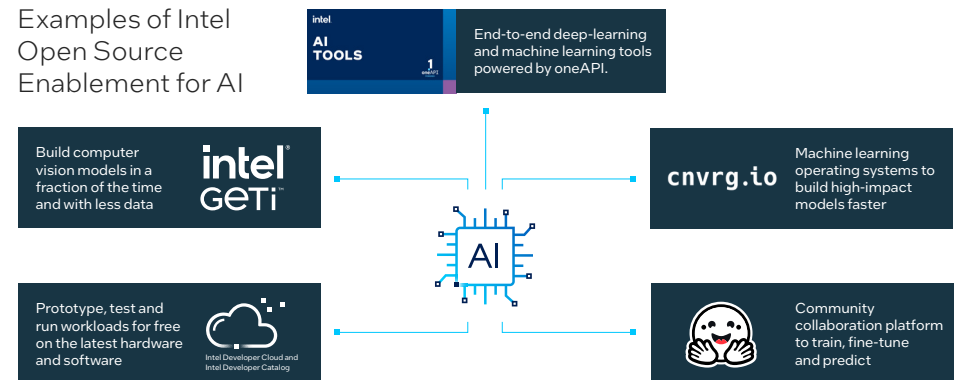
Examples of Intel Open Source Enablement for AI

intel
AI TOOLS
1
oneAPI

End-to-end deep-learning and machine learning tools powered by oneAPI.

Build computer vision models in a fraction of the time and with less data

intel GETi

cnvrg.io

Machine learning operating systems to build high-impact models faster

AI

Prototype, test and run workloads for free on the latest hardware and software

Intel Developer Cloud and Intel Developer Catalog

Community collaboration platform to train, fine-tune and predict